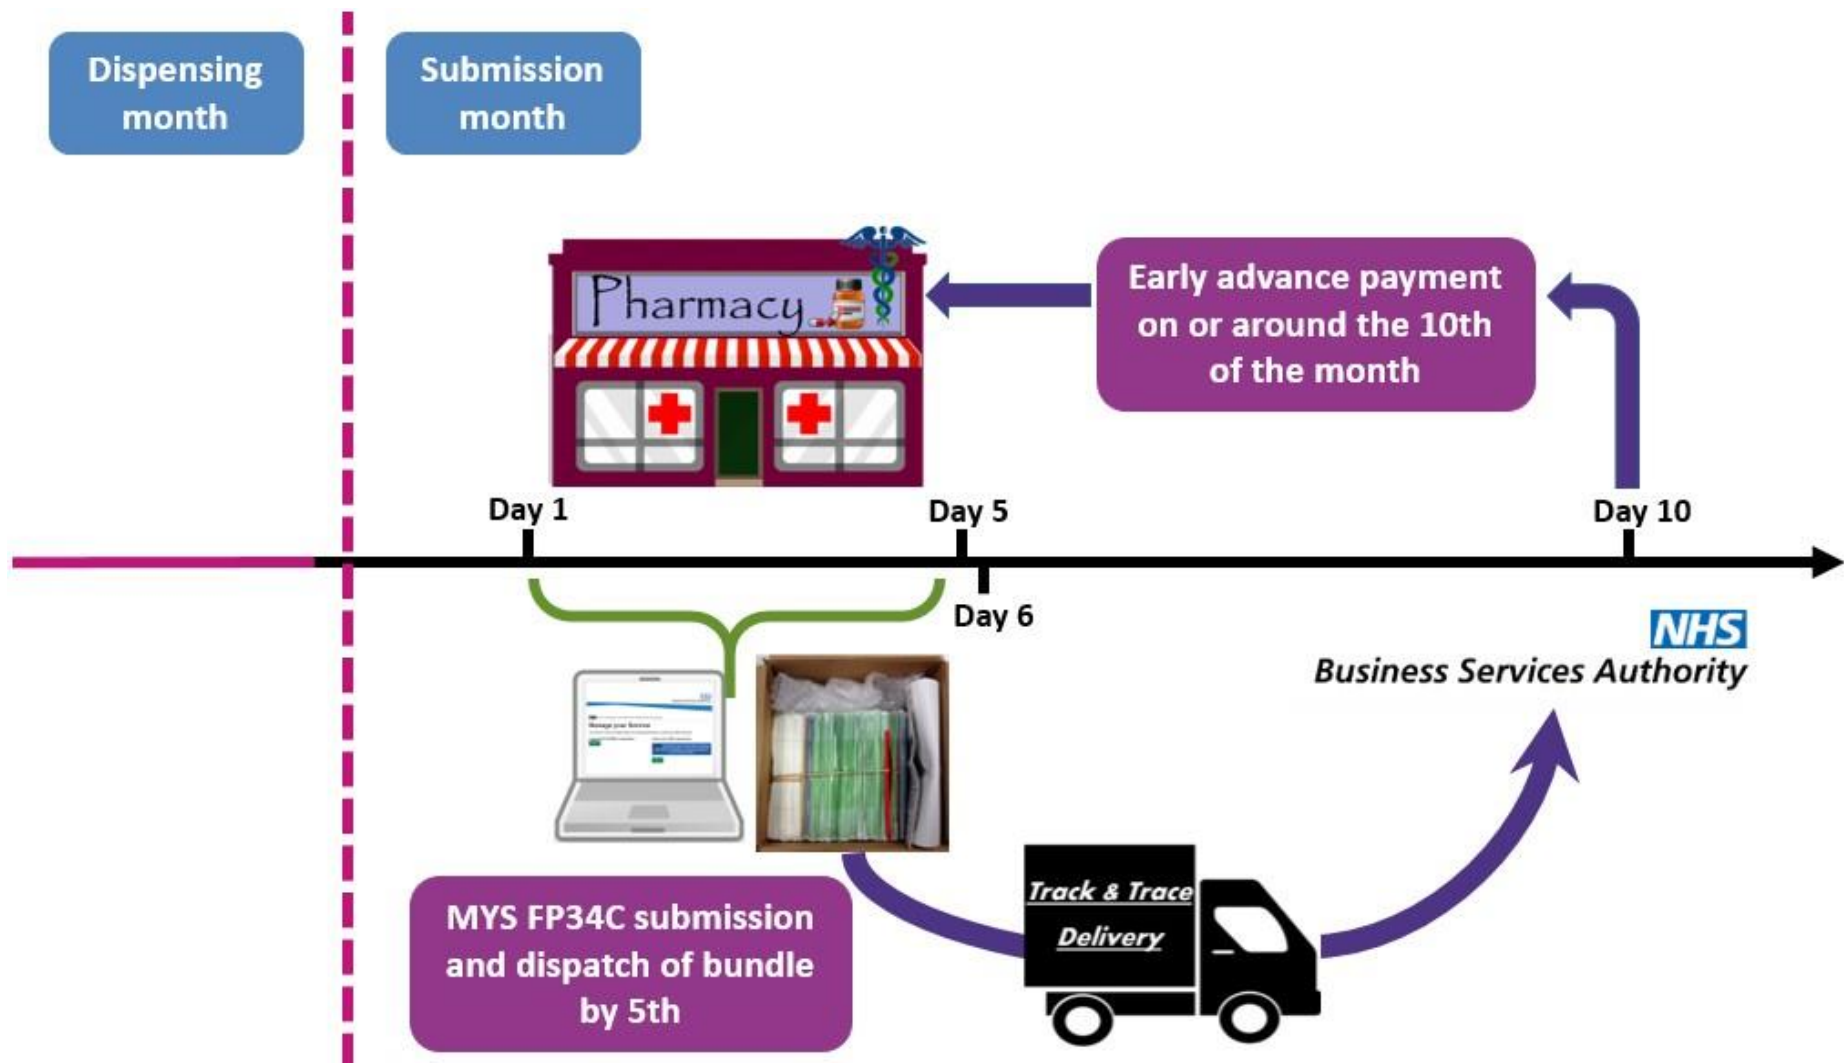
Dispensing month

Submission month

Pharmacy

Early advance payment on or around the 10th of the month

Day 1

Day 5

Day 10

Day 6

NHS
Business Services Authority

Manage your Service

Track & Trace Delivery

MYS FP34C submission and dispatch of bundle by 5th